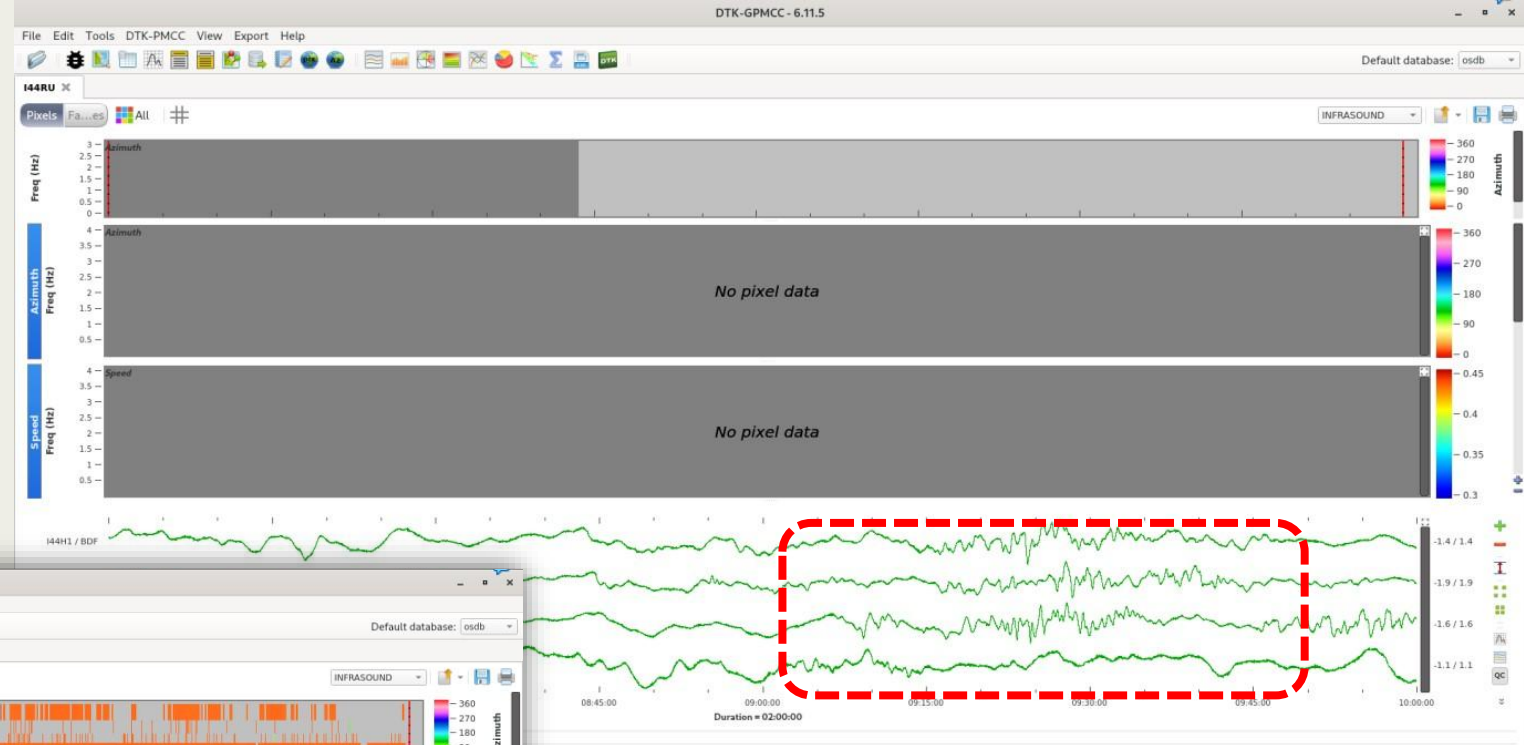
DTK-GPMCC - 6.11.5

File Edit Tools DTK-PMCC View Export Help

Default database: osdb

I44RU

Pixels Fa...es All

INFRASOUND

Freq (Hz)
Azimuth
3
2.5
2
1.5
1
0.5
0

360
270
180
90
0
Azimuth

Azimuth
Freq (Hz)
Azimuth
4
3.5
3
2.5
2
1.5
1
0.5
No pixel data
360
270
180
90
0

Speed
Freq (Hz)
Speed
4
3.5
3
2.5
2
1.5
1
0.5
No pixel data
0.45
0.4
0.35
0.3

I44H1 / BDF

-1.4 / 1.4
-1.9 / 1.9
-1.6 / 1.6
-1.1 / 1.1

08:45:00 09:00:00 09:15:00 09:30:00 09:45:00 10:00:00
Duration = 02:00:00

QC

Default database: osdb

INFRASOUND

360
270
180
Azimuth